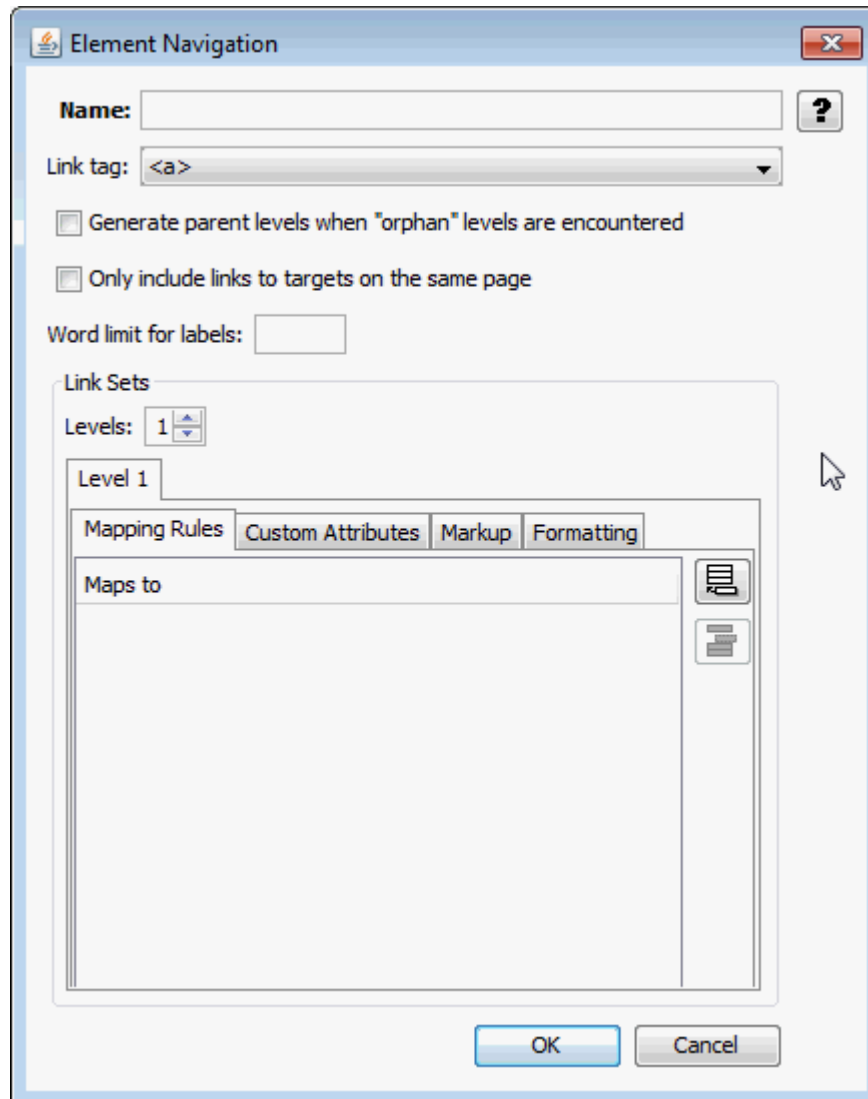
Element Navigation

Name:

?

Link tag: <a>

Generate parent levels when "orphan" levels are encountered

Only include links to targets on the same page

Word limit for labels:

Link Sets

Levels: 1

Level 1

Mapping Rules

Custom Attributes

Markup

Formatting

Maps to

OK

Cancel